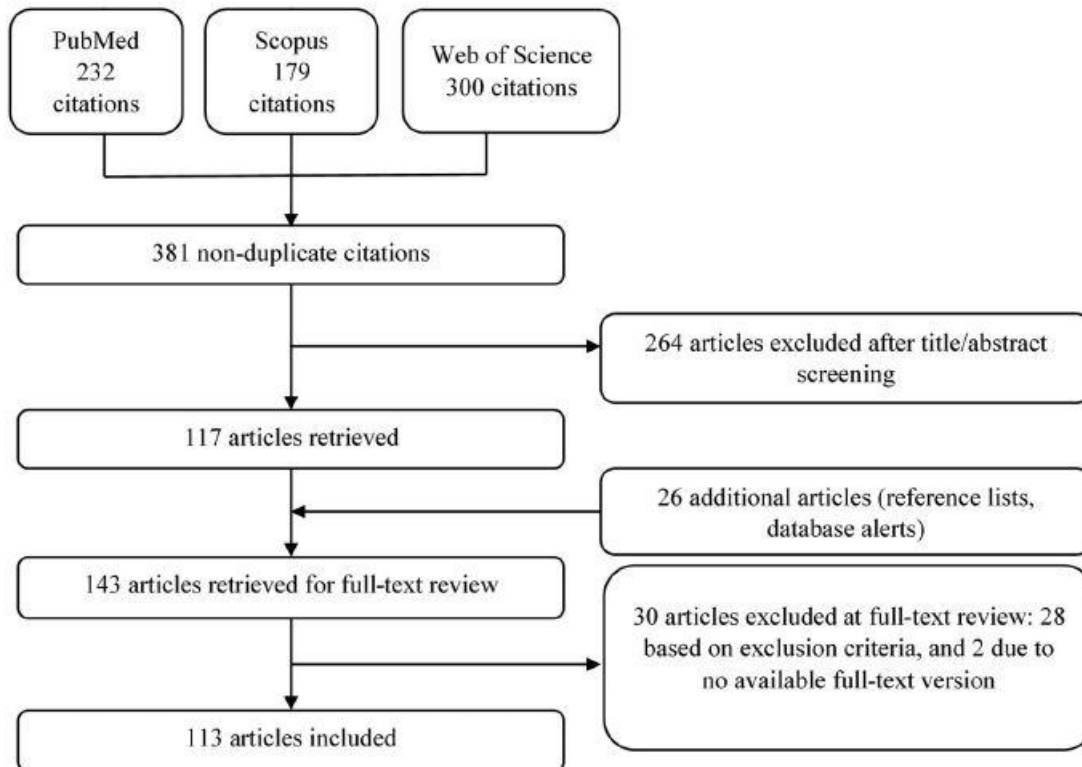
PubMed
232
citations

Scopus
179
citations

Web of Science
300 citations

381 non-duplicate citations

264 articles excluded after title/abstract screening

117 articles retrieved

26 additional articles (reference lists, database alerts)

143 articles retrieved for full-text review

30 articles excluded at full-text review: 28 based on exclusion criteria, and 2 due to no available full-text version

113 articles included